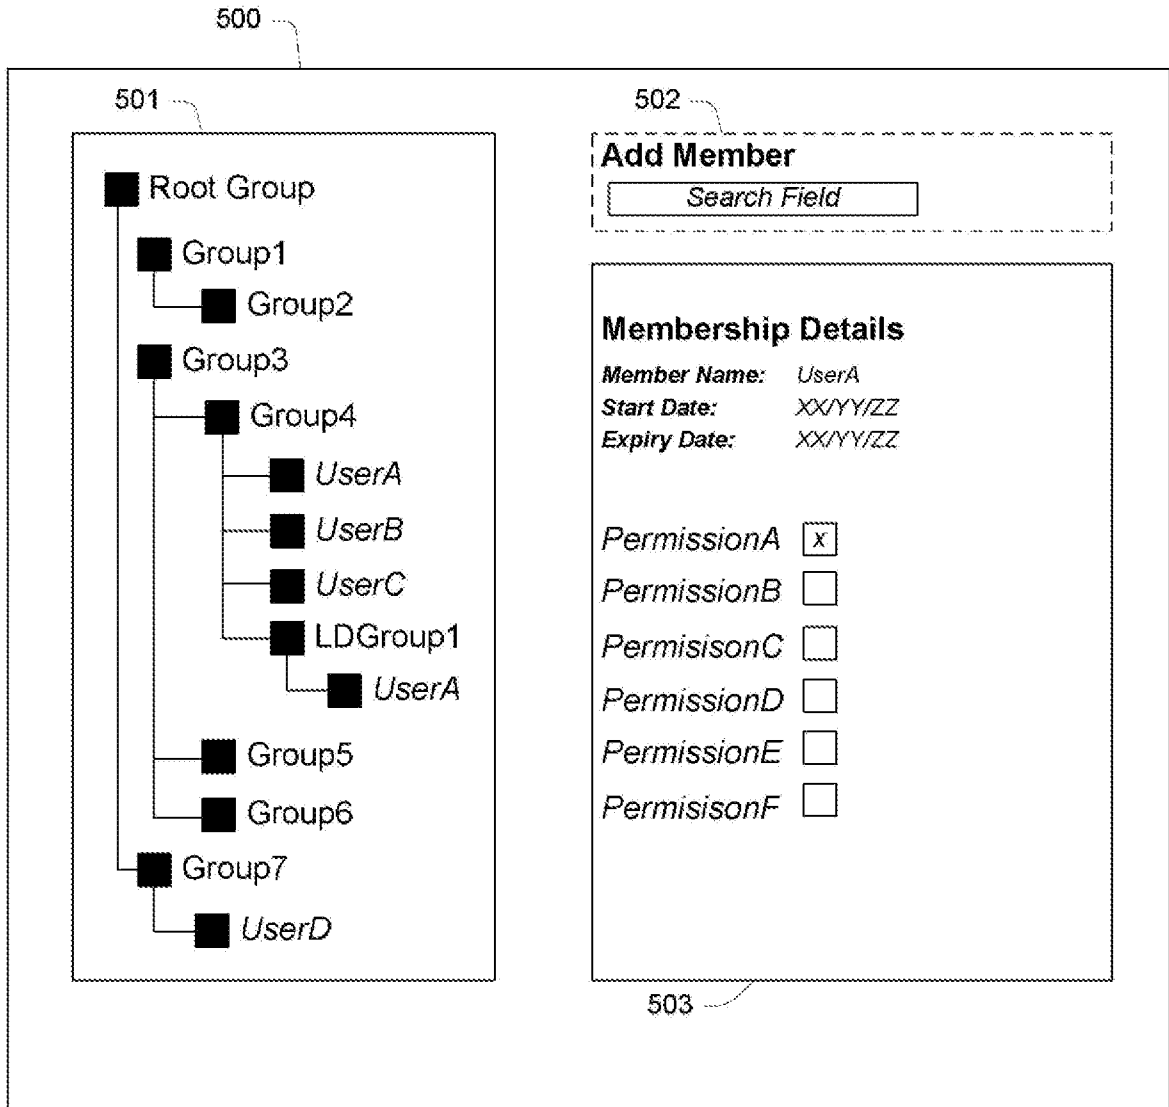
500

501

Root Group
Group1
Group2
Group3
Group4
UserA
UserB
UserC
LDGroup1
UserA
Group5
Group6
Group7
UserD

502

Add Member
Search Field

Membership Details
Member Name: UserA
Start Date: XX/YY/ZZ
Expiry Date: XX/YY/ZZ

PermissionA x
PermissionB
PermisisonC
PermissionD
PermissionE
PermisisonF

503